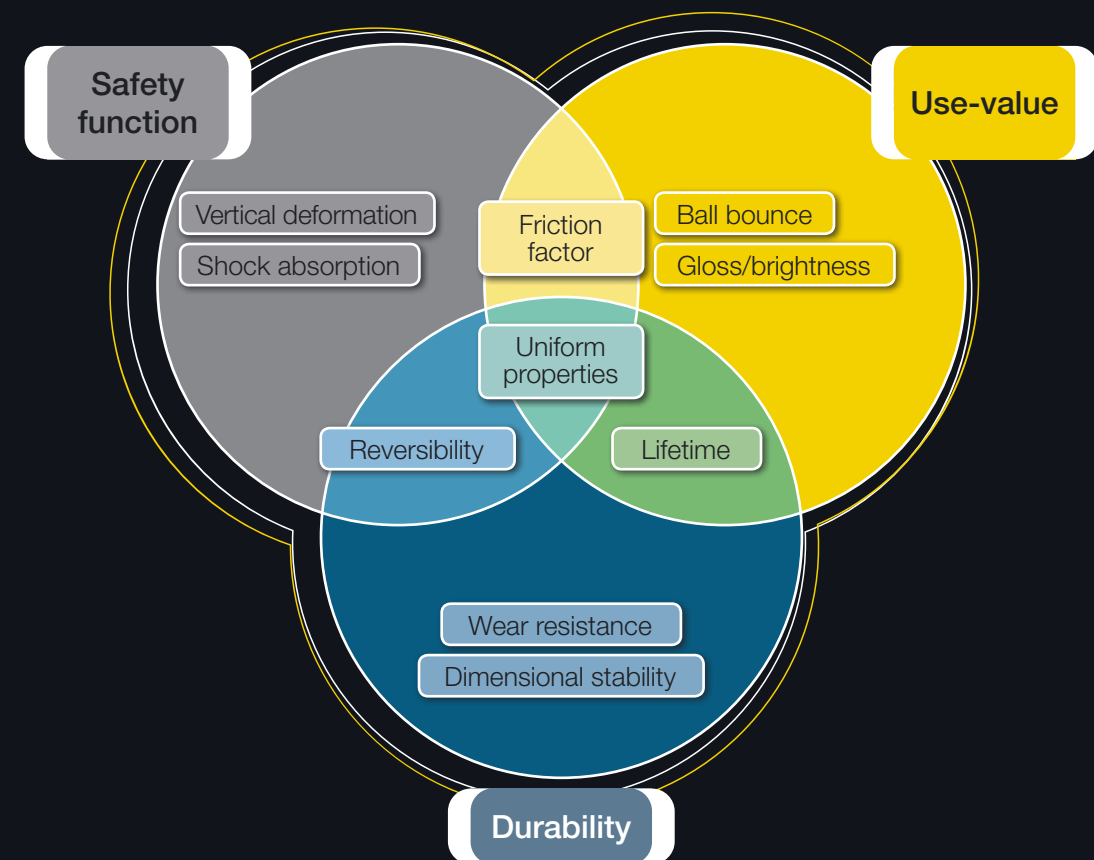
Safety function

Use-value

Vertical deformation

Shock absorption

Friction factor

Ball bounce

Gloss/brightness

Uniform properties

Reversibility

Lifetime

Wear resistance

Dimensional stability

Durability